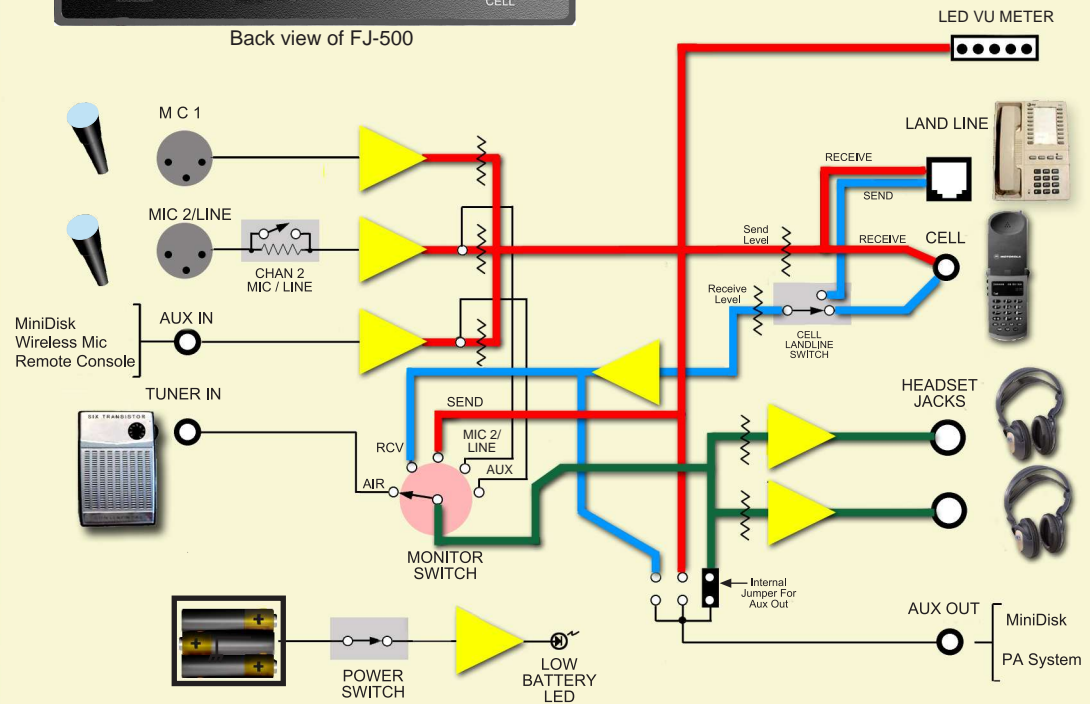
CELL

Back view of FJ-500

LED VU METER

M C 1

LAND LINE

RECEIVE

SEND

MIC 2/LINE

CHAN 2
MIC / LINE

Send Level

RECEIVE

CELL

Receive Level

CELL
LANDLINE
SWITCH

MiniDisk
Wireless Mic
Remote Console

AUX IN

TUNER IN

SIX TRANSISTOR

HEADSET
JACKS

SEND

RCV

MIC 2/
LINE

AUX

AIR

MONITOR
SWITCH

Internal
Jumper For
Aux Out

AUX OUT

MiniDisk

PA System

POWER
SWITCH

LOW
BATTERY
LED